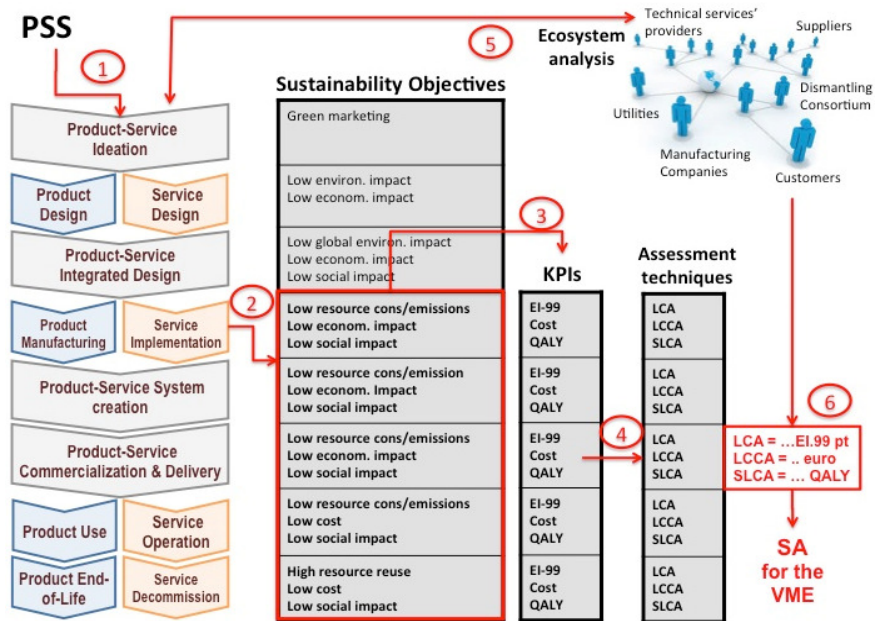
PSS

1

5

Ecosystem analysis

Technical services' providers

Suppliers

Dismantling Consortium

Utilities

Manufacturing Companies

Customers

Product-Service Ideation

Product Design

Service Design

Product-Service Integrated Design

Product Manufacturing

Service Implementation

Product-Service System creation

Product-Service Commercialization & Delivery

Product Use

Service Operation

Product End-of-Life

Service Decommission

Sustainability Objectives

| Sustainability Objectives |
|---|
| Green marketing |
| Low environ. impact<br>Low econom. impact |
| Low global environ. impact<br>Low econom. impact<br>Low social impact |
| Low resource cons/emissions<br>Low econom. impact<br>Low social impact |
| Low resource cons/emission<br>Low econom. Impact<br>Low social impact |
| Low resource cons/emissions<br>Low econom. impact<br>Low social impact |
| Low resource cons/emissions<br>Low cost<br>Low social impact |
| High resource reuse<br>Low cost<br>Low social impact |

3

2

KPIs

| KPIs |
|---|
| EI-99<br>Cost<br>QALY |
| EI-99<br>Cost<br>QALY |
| EI-99<br>Cost<br>QALY |
| EI-99<br>Cost<br>QALY |
| EI-99<br>Cost<br>QALY |

4

Assessment techniques

| Assessment techniques |
|---|
| LCA<br>LCCA<br>SLCA |
| LCA<br>LCCA<br>SLCA |
| LCA<br>LCCA<br>SLCA |
| LCA<br>LCCA<br>SLCA |
| LCA<br>LCCA<br>SLCA |

6

LCA = …EI.99 pt
LCCA = .. euro
SLCA = … QALY

SA for the VME